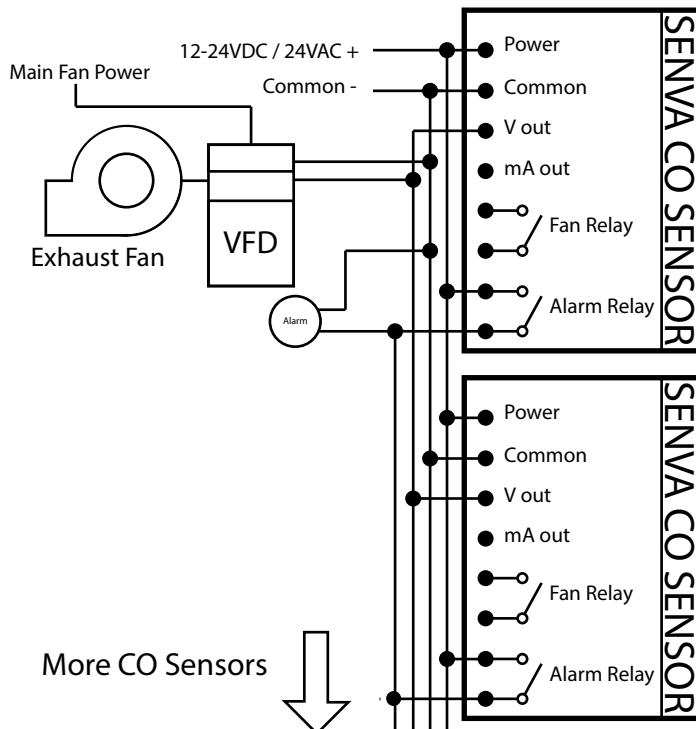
12-24VDC / 24VAC +

Main Fan Power

Common -

Exhaust Fan

VFD

Alarm

Power

Common

V out

mA out

Fan Relay

Alarm Relay

SENVA CO SENSOR

Power

Common

V out

mA out

Fan Relay

Alarm Relay

SENVA CO SENSOR

More CO Sensors